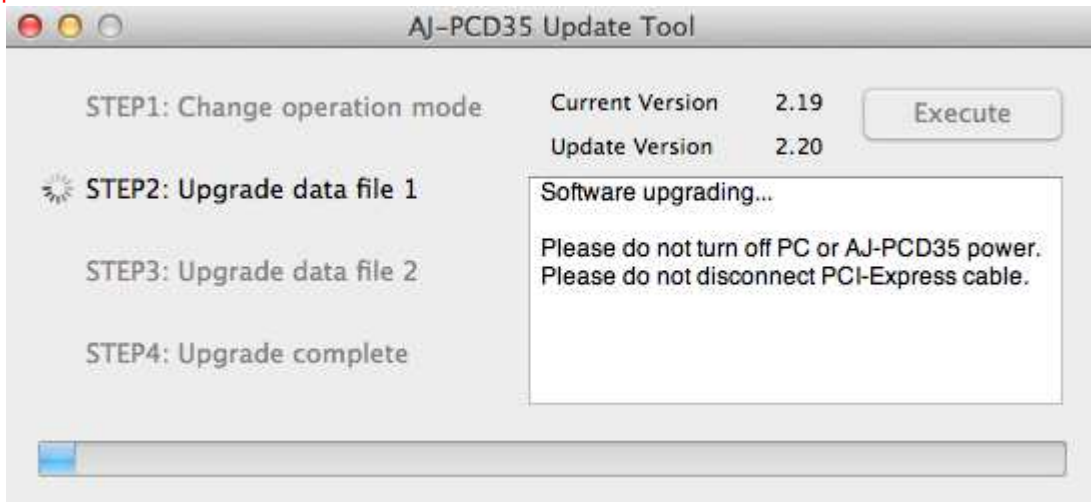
AJ-PCD35 Update Tool

STEP1: Change operation mode

Current Version 2.19

Update Version 2.20

Execute

STEP2: Upgrade data file 1

STEP3: Upgrade data file 2

STEP4: Upgrade complete

Software upgrading...

Please do not turn off PC or AJ-PCD35 power.
Please do not disconnect PCI-Express cable.